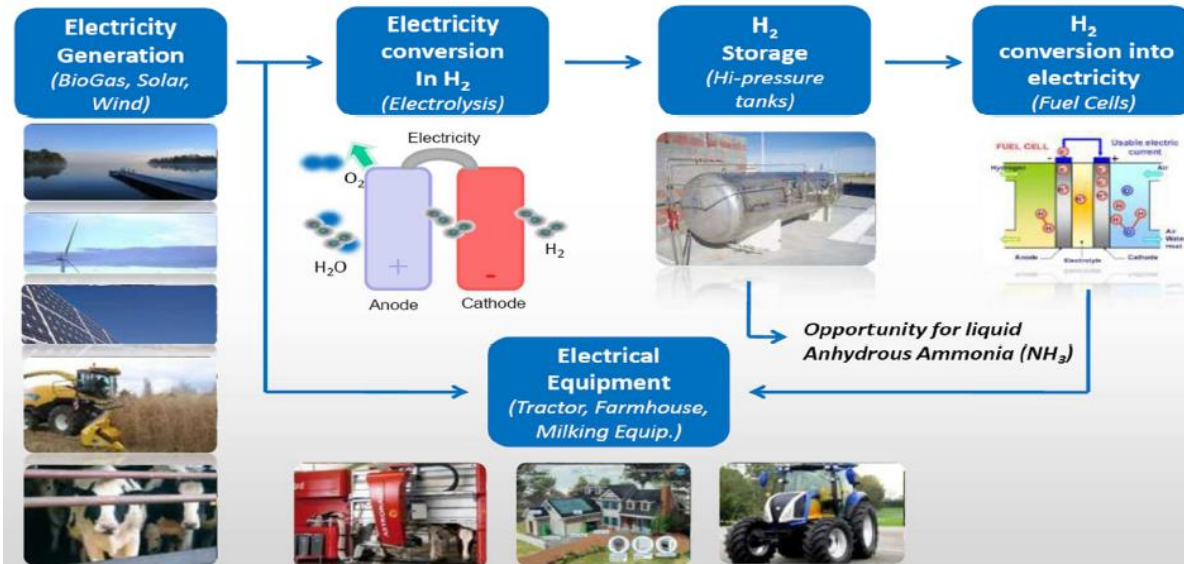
Electricity Generation
(BioGas, Solar, Wind)

Electricity conversion In $H_2$
(Electrolysis)

$H_2$ Storage
(Hi-pressure tanks)

$H_2$ conversion into electricity
(Fuel Cells)

Electricity
$O_2$
$H_2O$
$H_2$
+
-
Anode
Cathode

FUEL CELL
Usable electric current
Hydrogen
Air
Air Water Heat
Anode
Electrolyte
Cathode

Opportunity for liquid Anhydrous Ammonia ($NH_3$)

Electrical Equipment
(Tractor, Farmhouse, Milking Equip.)